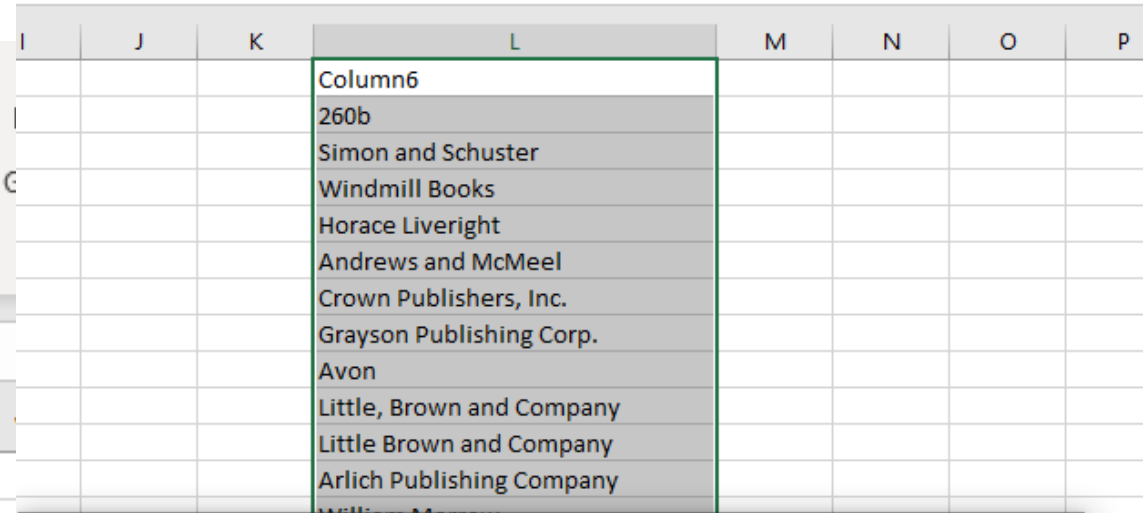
| I | J | K | L | M | N | O | P |
|---|---|---|---|---|---|---|---|
| | | | Column6 | | | | |
| | | | 260b | | | | |
| | | | Simon and Schuster | | | | |
| | | | Windmill Books | | | | |
| | | | Horace Liveright | | | | |
| | | | Andrews and McMeel | | | | |
| | | | Crown Publishers, Inc. | | | | |
| | | | Grayson Publishing Corp. | | | | |
| | | | Avon | | | | |
| | | | Little, Brown and Company | | | | |
| | | | Little Brown and Company | | | | |
| | | | Arlich Publishing Company | | | | |
| | | | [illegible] | | | | |